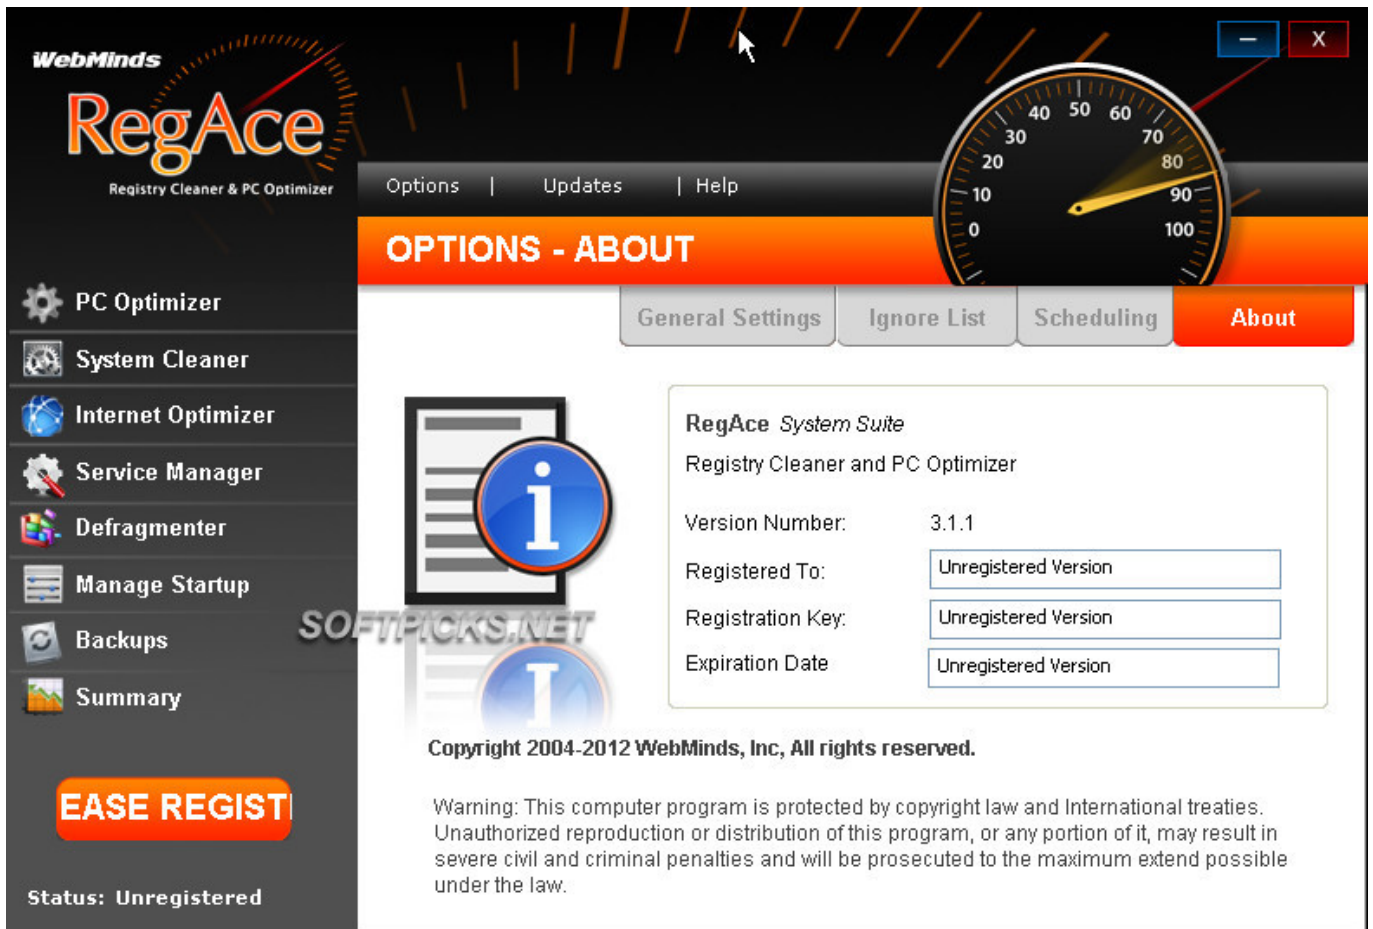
WebMinds
RegAce
Registry Cleaner & PC Optimizer

–
X

40 50 60
30 70
20 80
10 90
0 100

Options | Updates | Help

OPTIONS - ABOUT

PC Optimizer
System Cleaner
Internet Optimizer
Service Manager
Defragmenter
Manage Startup
Backups
Summary

EASE REGIST

Status: Unregistered

General Settings
Ignore List
Scheduling
About

SOFTPICKS.NET

RegAce System Suite
Registry Cleaner and PC Optimizer

| Version Number: | 3.1.1 |
|---|---|
| Registered To: | Unregistered Version |
| Registration Key: | Unregistered Version |
| Expiration Date | Unregistered Version |

Copyright 2004-2012 WebMinds, Inc, All rights reserved.

Warning: This computer program is protected by copyright law and International treaties. Unauthorized reproduction or distribution of this program, or any portion of it, may result in severe civil and criminal penalties and will be prosecuted to the maximum extend possible under the law.